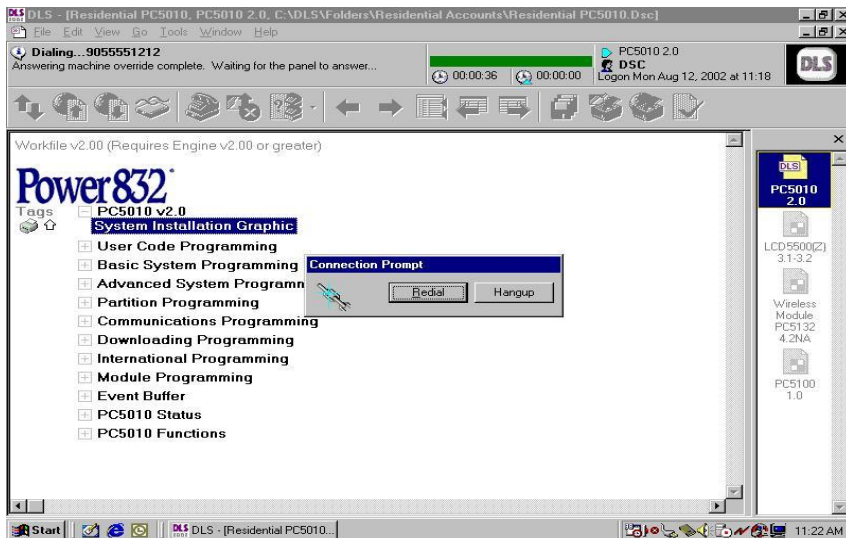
DLS - [Residential PC5010, PC5010 2.0, C:\DLS\Folders\Residential Accounts\Residential PC5010.Dsc]
File Edit View Go Tools Window Help
Dialing...9055551212
Answering machine override complete. Waiting for the panel to answer...
00:00:36 00:00:00
PC5010 2.0
DSC
Logon Mon Aug 12, 2002 at 11:18
DLS

Workfile v2.00 (Requires Engine v2.00 or greater)
Power832
Tags
PC5010 v2.0
System Installation Graphic
User Code Programming
Basic System Programming
Advanced System Programm
Partition Programming
Communications Programming
Downloading Programming
International Programming
Module Programming
Event Buffer
PC5010 Status
PC5010 Functions

Connection Prompt
Redial
Hangup

DLS
PC5010 2.0
LCD5500(Z) 3.1-3.2
Wireless Module PC5132 4.2NA
PC5100 1.0

Start
DLS - [Residential PC5010...
11:22 AM